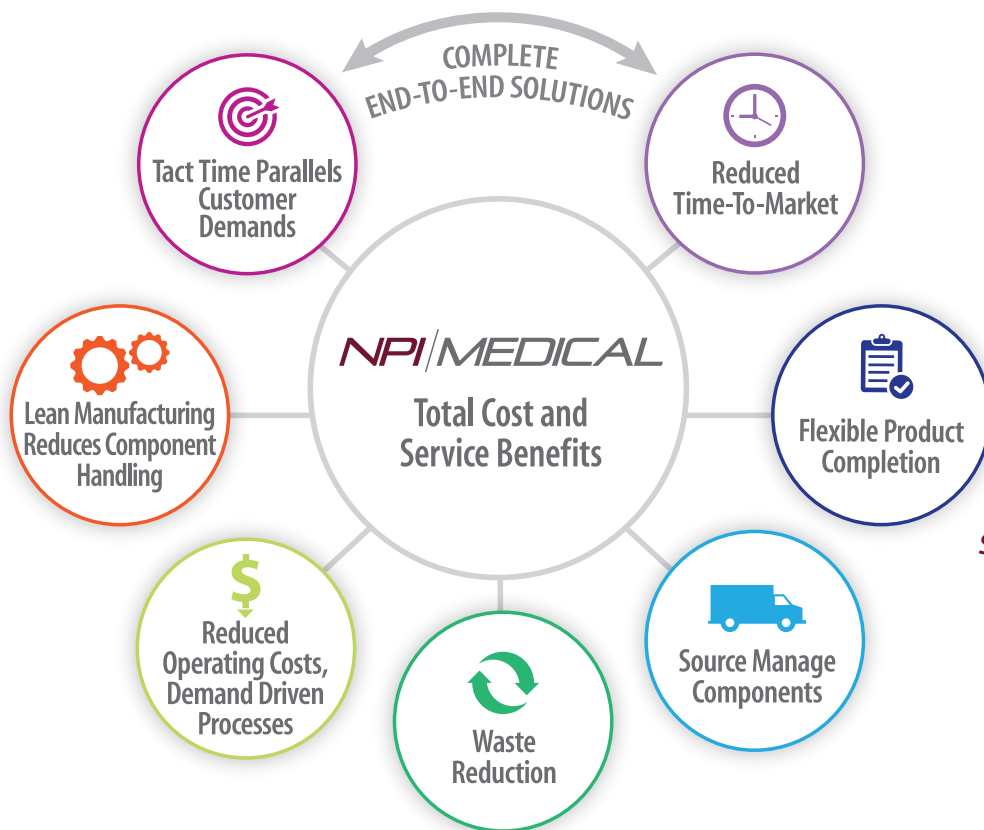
COMPLETE END-TO-END SOLUTIONS

Tact Time Parallels Customer Demands

Reduced Time-To-Market

NPI/MEDICAL

Total Cost and Service Benefits

Lean Manufacturing Reduces Component Handling

Flexible Product Completion

$

Reduced Operating Costs, Demand Driven Processes

Waste Reduction

Source Manage Components